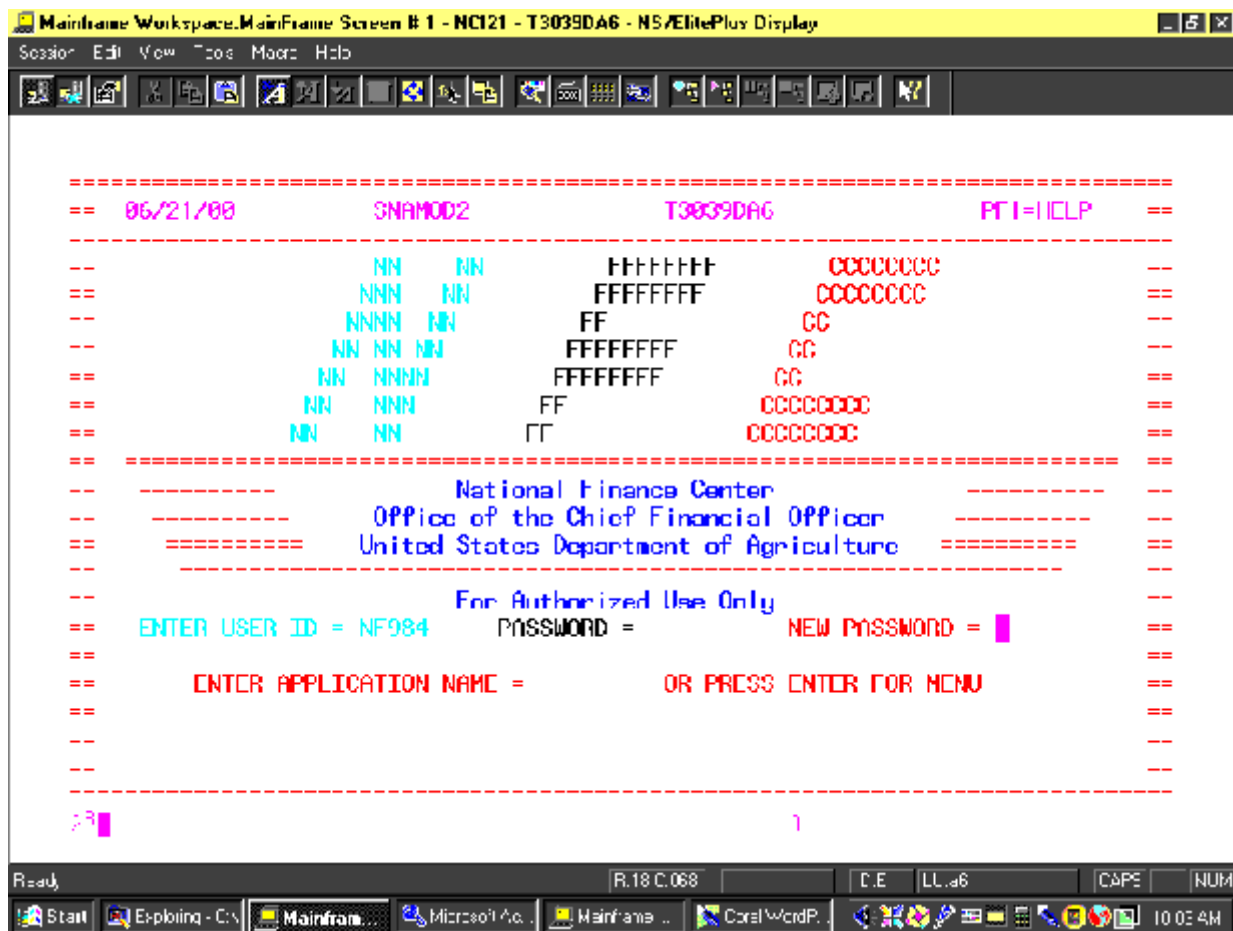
Mainframe Workspace.MainFrame Screen # 1 - NC121 - T3039DA6 - NS/ElitePlus Display

Session Edit View Tools Macro Help

==================================================================================
== 06/21/00 SNAMOD2 T3039DA6 PF1=HELP ==
----------------------------------------------------------------------------------
-- NN NN FFFFFFFF CCCCCCCC --
== NNN NN FFFFFFFF CCCCCCCC ==
-- NNNN NN FF CC --
-- NN NN NN FFFFFFFF CC --
== NN NNNN FFFFFFFF CC ==
== NN NNN FF CCCCCCCC ==
== NN NN FF CCCCCCCC ==
== ========================================================================== ==
-- ---------- National Finance Center ---------- --
-- ---------- Office of the Chief Financial Officer ---------- --
== ========== United States Department of Agriculture ========== ==
-- ---------------------------------------------------------------------- --
-- For Authorized Use Only --
== ENTER USER ID = NF984 PASSWORD = NEW PASSWORD = ==
== ==
== ENTER APPLICATION NAME = OR PRESS ENTER FOR MENU ==
== ==
-- --
-- --
----------------------------------------------------------------------------------

Ready R.18 C.068 D.E LU.a6 CAPS NUM

Start Exploring - C:\ Mainfram... Microsoft Ac... Mainframe ... Corel WordP... 10:03 AM